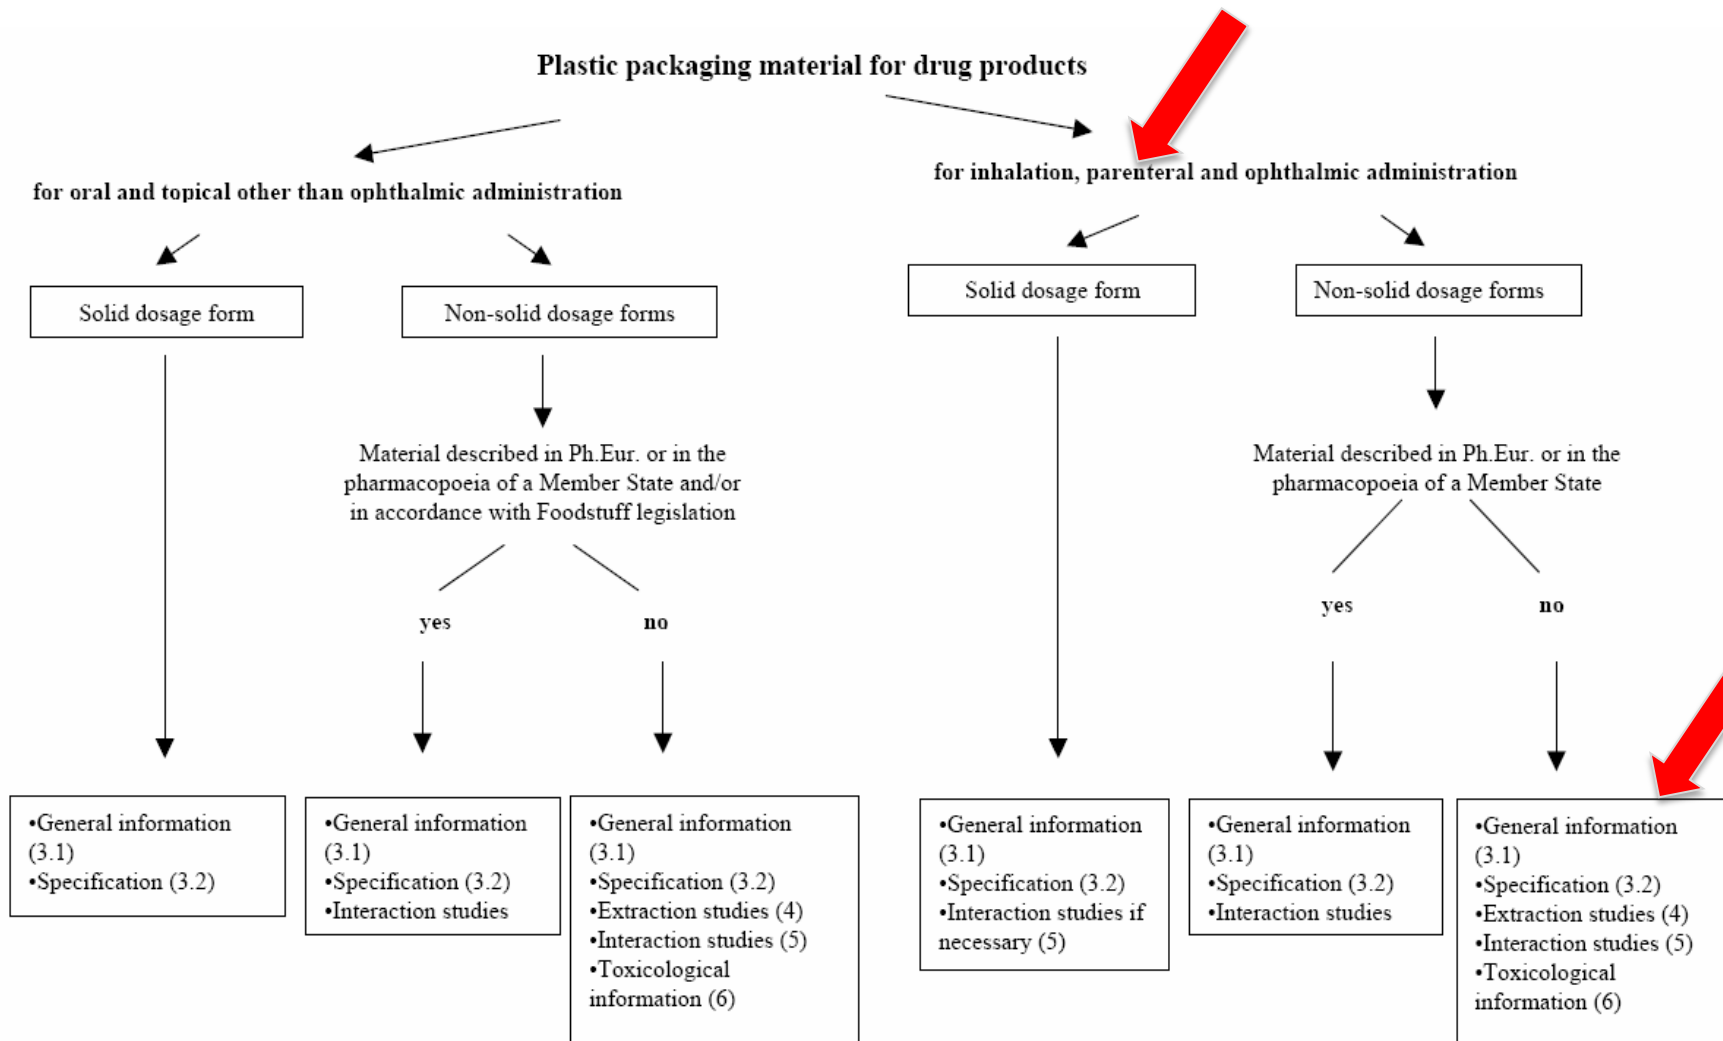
Plastic packaging material for drug products

for oral and topical other than ophthalmic administration

Solid dosage form

•General information (3.1)
•Specification (3.2)

Non-solid dosage forms

Material described in Ph.Eur. or in the pharmacopoeia of a Member State and/or in accordance with Foodstuff legislation

yes

•General information (3.1)
•Specification (3.2)
•Interaction studies

no

•General information (3.1)
•Specification (3.2)
•Extraction studies (4)
•Interaction studies (5)
•Toxicological information (6)

for inhalation, parenteral and ophthalmic administration

Solid dosage form

•General information (3.1)
•Specification (3.2)
•Interaction studies if necessary (5)

Non-solid dosage forms

Material described in Ph.Eur. or in the pharmacopoeia of a Member State

yes

•General information (3.1)
•Specification (3.2)
•Interaction studies

no

•General information (3.1)
•Specification (3.2)
•Extraction studies (4)
•Interaction studies (5)
•Toxicological information (6)